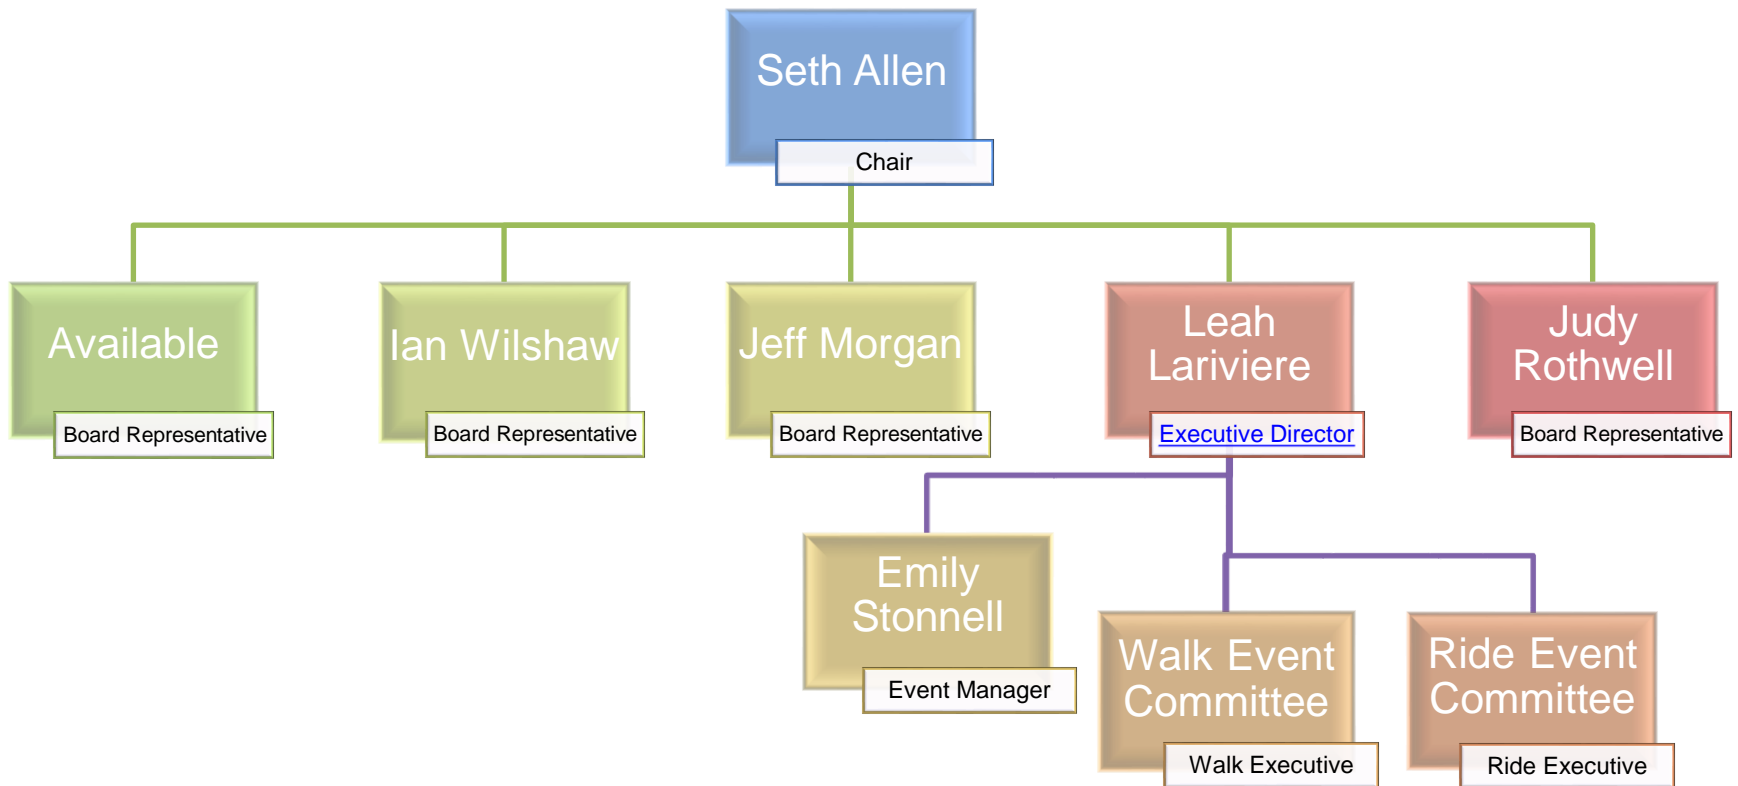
Seth Allen
Chair

Available
Board Representative

Ian Wilshaw
Board Representative

Jeff Morgan
Board Representative

Leah Lariviere
Executive Director

Judy Rothwell
Board Representative

Emily Stonnell
Event Manager

Walk Event Committee
Walk Executive

Ride Event Committee
Ride Executive